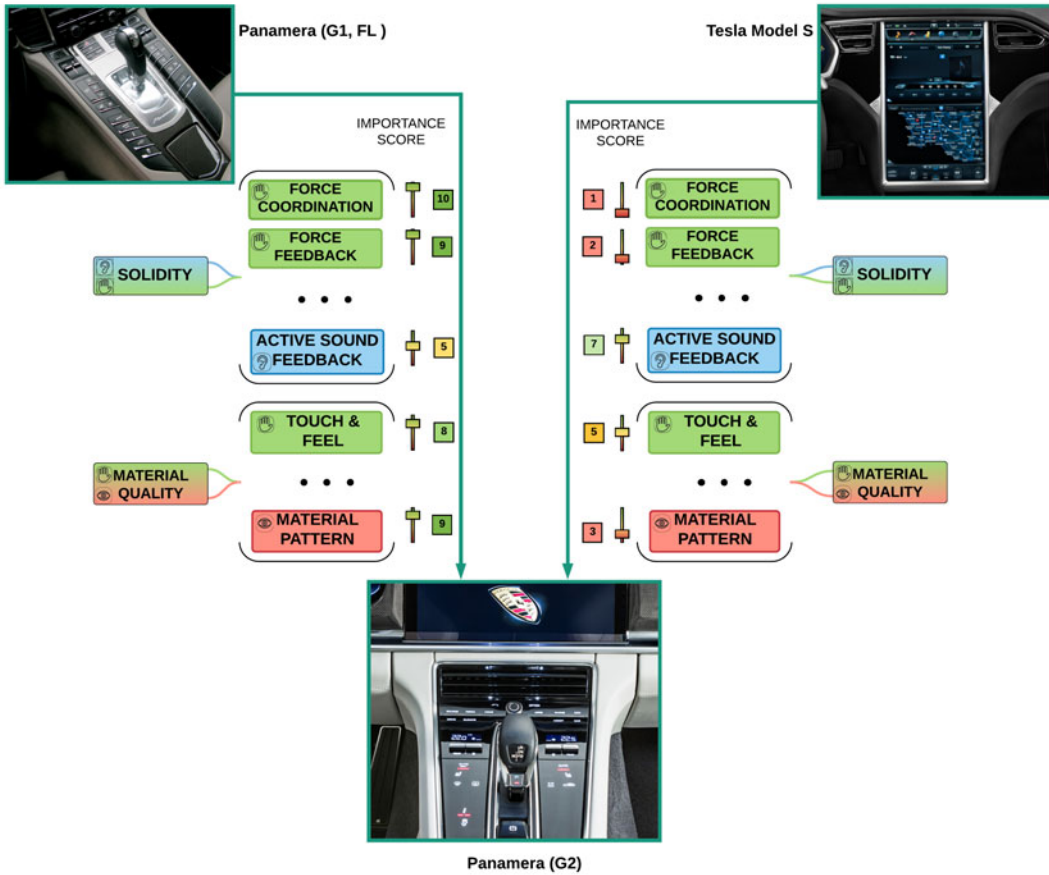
Panamera (G1, FL )

Tesla Model S

IMPORTANCE SCORE

IMPORTANCE SCORE

FORCE COORDINATION 10

1 FORCE COORDINATION

FORCE FEEDBACK 9

2 FORCE FEEDBACK

SOLIDITY

SOLIDITY

• • •

• • •

ACTIVE SOUND FEEDBACK 5

7 ACTIVE SOUND FEEDBACK

TOUCH & FEEL 8

5 TOUCH & FEEL

MATERIAL QUALITY

MATERIAL QUALITY

• • •

• • •

MATERIAL PATTERN 9

3 MATERIAL PATTERN

Panamera (G2)